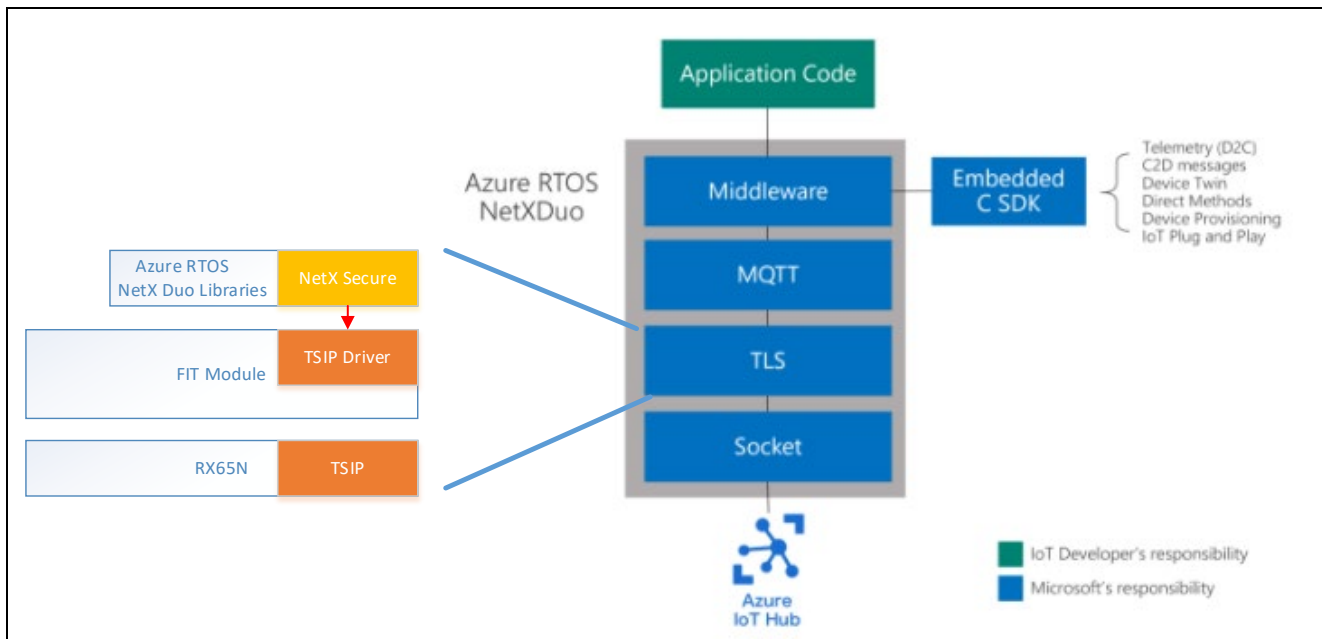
Application Code

Azure RTOS NetXDuo

Middleware

MQTT

TLS

Socket

Embedded C SDK

Telemetry (D2C)
C2D messages
Device Twin
Direct Methods
Device Provisioning
IoT Plug and Play

Azure RTOS NetX Duo Libraries

NetX Secure

FIT Module

TSIP Driver

RX65N

TSIP

Azure IoT Hub

IoT Developer's responsibility

Microsoft's responsibility